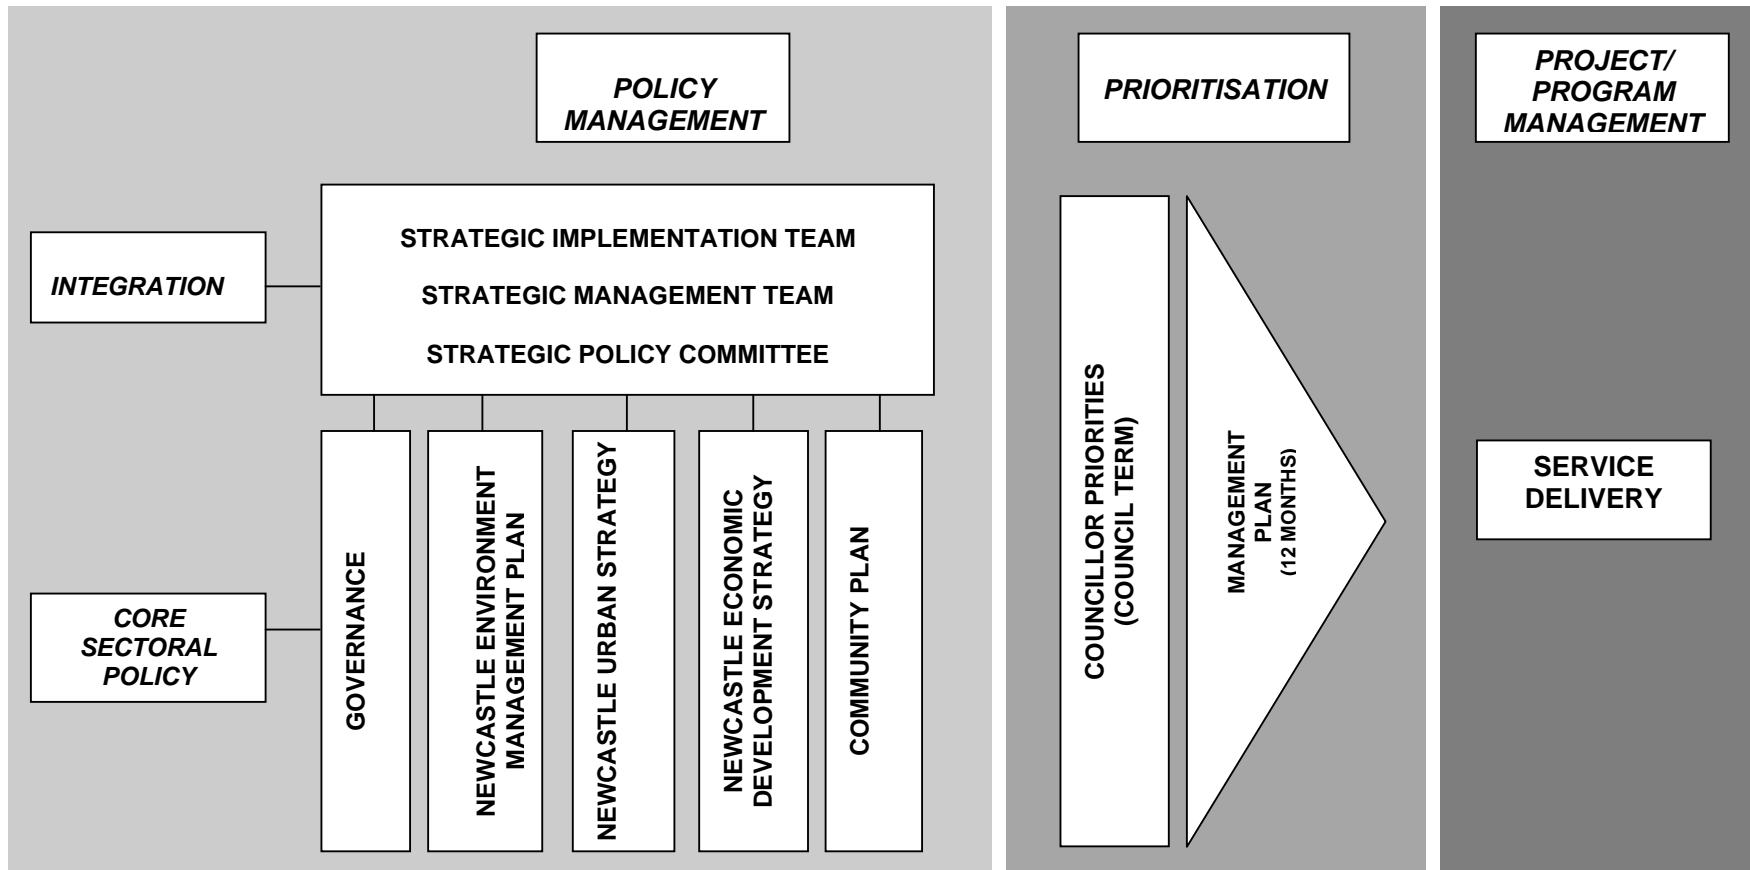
POLICY MANAGEMENT

INTEGRATION

STRATEGIC IMPLEMENTATION TEAM

STRATEGIC MANAGEMENT TEAM

STRATEGIC POLICY COMMITTEE

CORE SECTORAL POLICY

GOVERNANCE

NEWCASTLE ENVIRONMENT MANAGEMENT PLAN

NEWCASTLE URBAN STRATEGY

NEWCASTLE ECONOMIC DEVELOPMENT STRATEGY

COMMUNITY PLAN

PRIORITISATION

COUNCILLOR PRIORITIES (COUNCIL TERM)

MANAGEMENT PLAN (12 MONTHS)

PROJECT/ PROGRAM MANAGEMENT

SERVICE DELIVERY